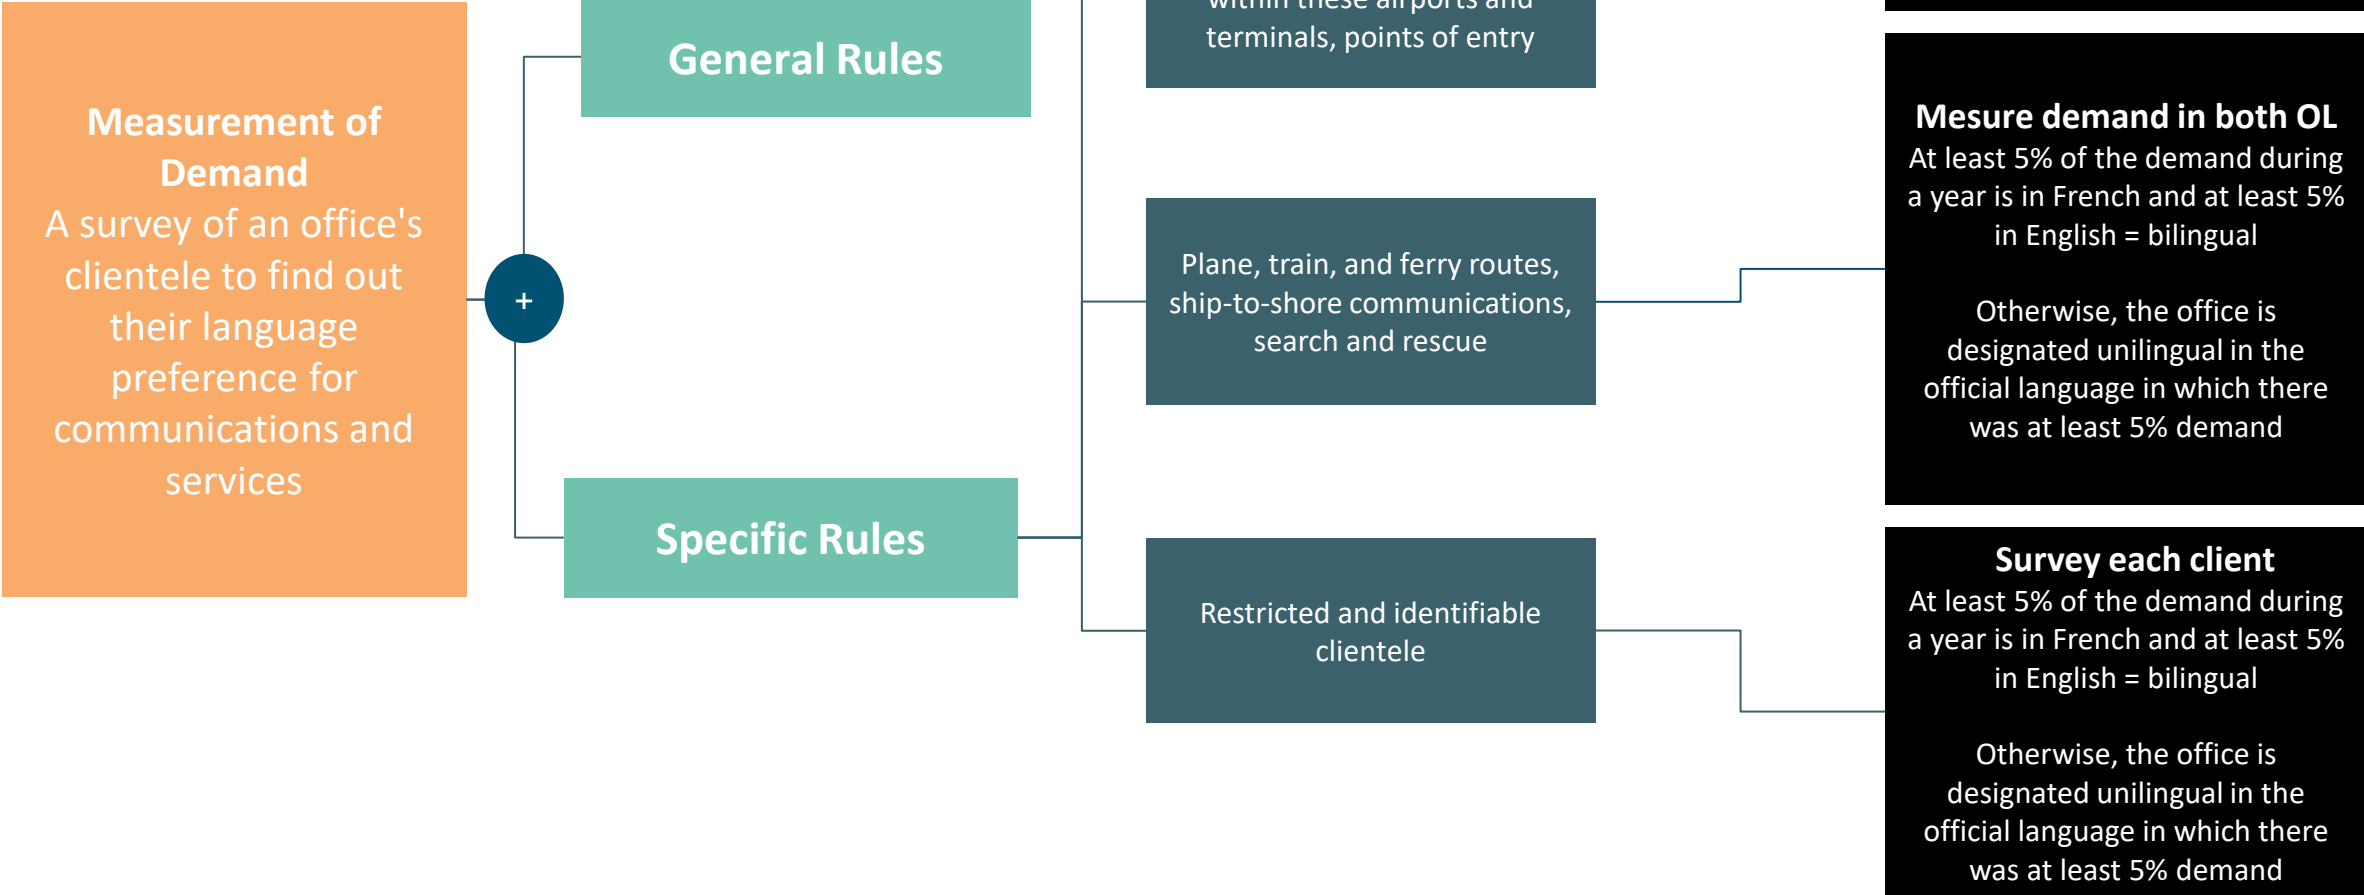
Measurement of Demand
A survey of an office's clientele to find out their language preference for communications and services

+

General Rules

Specific Rules

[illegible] terminals, points of entry

Plane, train, and ferry routes, ship-to-shore communications, search and rescue

Restricted and identifiable clientele

Mesure demand in both OL
At least 5% of the demand during a year is in French and at least 5% in English = bilingual

Otherwise, the office is designated unilingual in the official language in which there was at least 5% demand

Survey each client
At least 5% of the demand during a year is in French and at least 5% in English = bilingual

Otherwise, the office is designated unilingual in the official language in which there was at least 5% demand